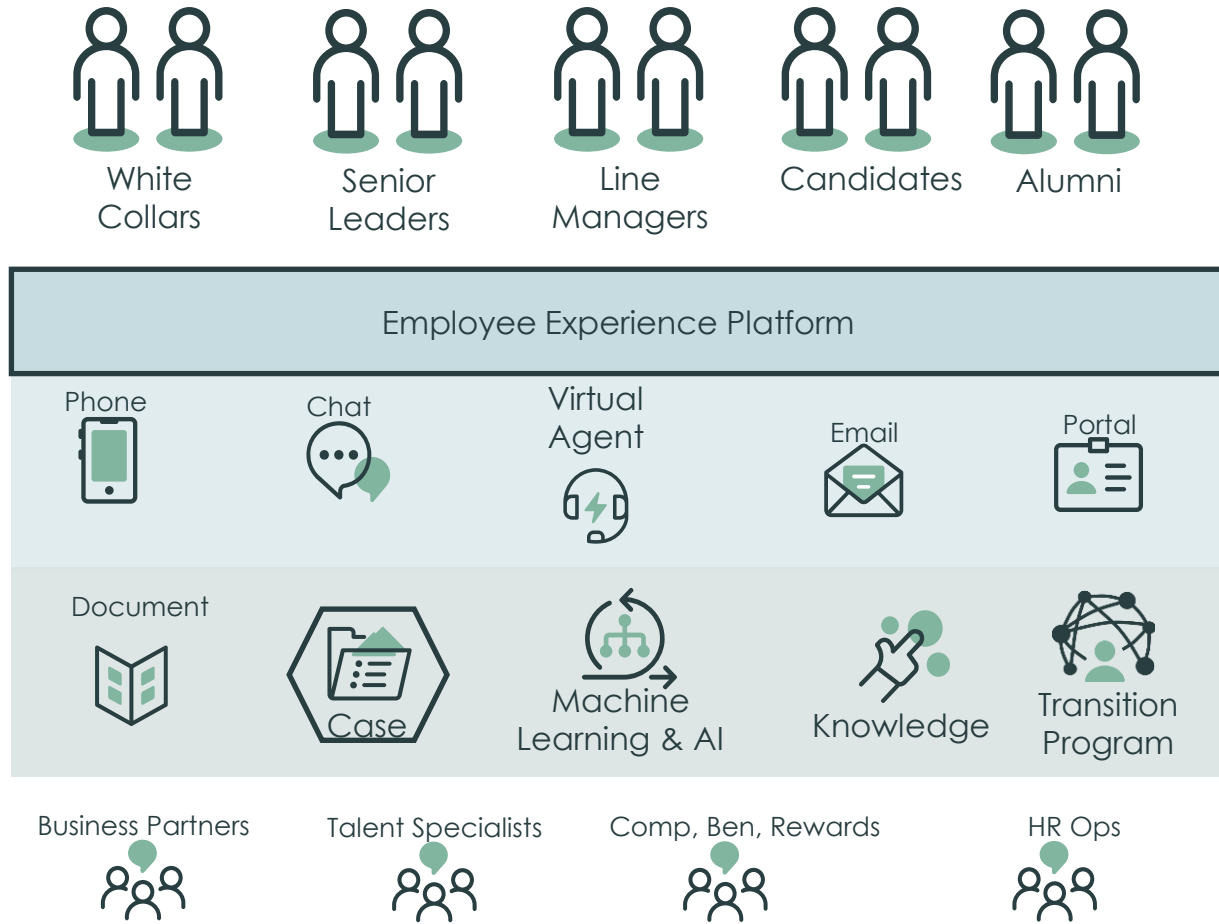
White Collars

Senior Leaders

Line Managers

Candidates

Alumni

Employee Experience Platform

Phone

Chat

Virtual Agent

Email

Portal

Document

Case

Machine Learning & AI

Knowledge

Transition Program

Business Partners

Talent Specialists

Comp, Ben, Rewards

HR Ops